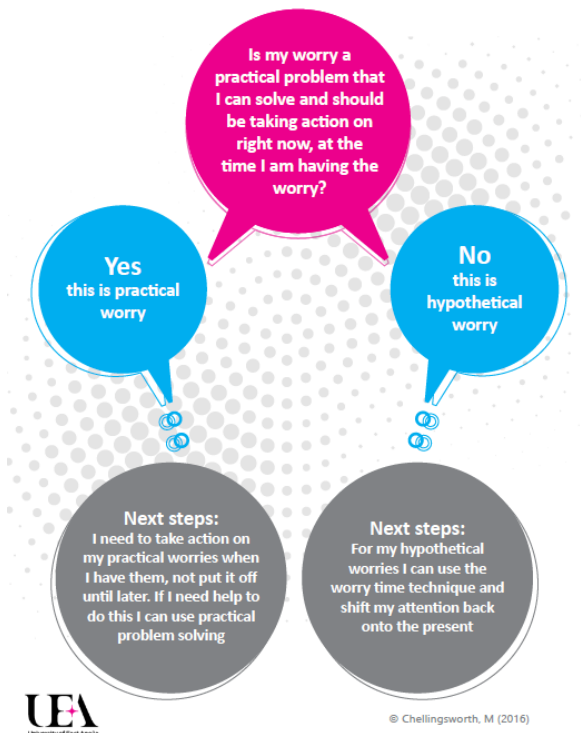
Is my worry a practical problem that I can solve and should be taking action on right now, at the time I am having the worry?

Yes
this is practical worry

No
this is hypothetical worry

Next steps:
I need to take action on my practical worries when I have them, not put it off until later. If I need help to do this I can use practical problem solving

Next steps:
For my hypothetical worries I can use the worry time technique and shift my attention back onto the present

UEA

© Chellingsworth, M (2016)